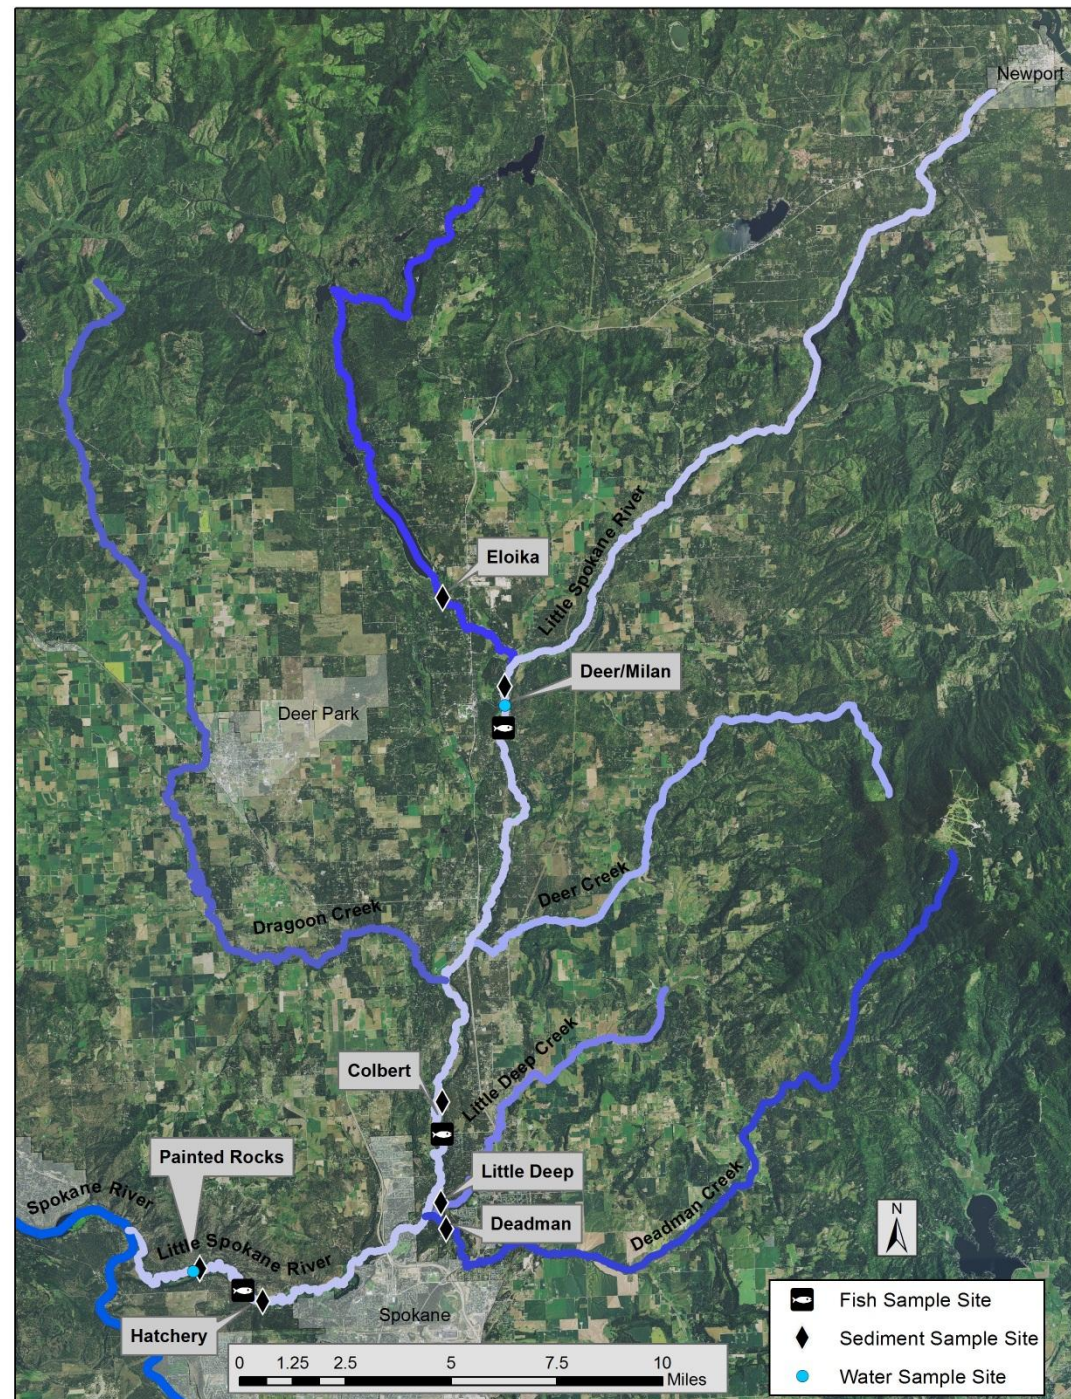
Newport

Little Spokane River

Eloika

Deer/Milan

Deer Park

Deer Creek

Dragoon Creek

Little Deep Creek

Colbert

Painted Rocks

Spokane River

Little Deep

Deadman

Deadman Creek

Little Spokane River

Spokane

Hatchery

0 1.25 2.5 5 7.5 10 Miles

N

Fish Sample Site
Sediment Sample Site
Water Sample Site